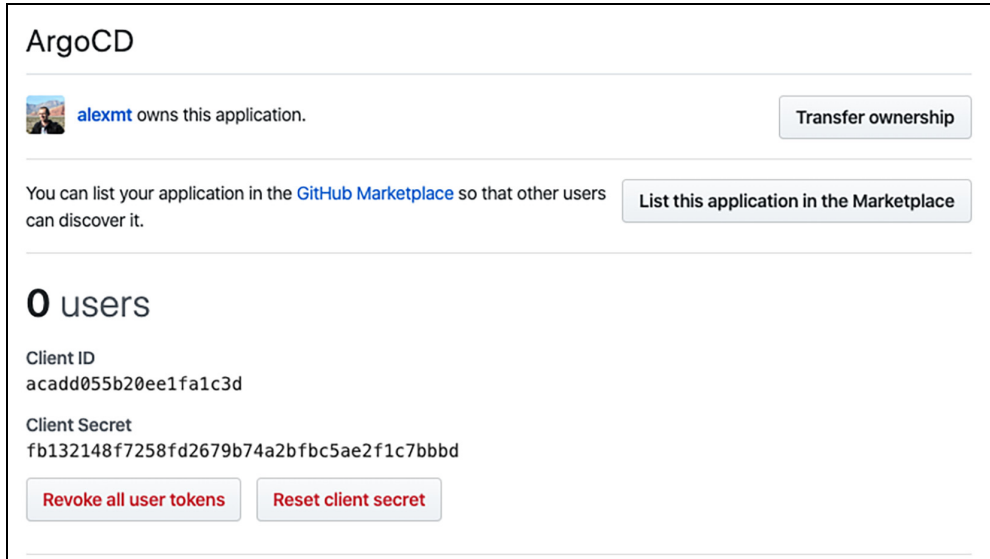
ArgoCD

alexmt owns this application.

Transfer ownership

You can list your application in the GitHub Marketplace so that other users can discover it.

List this application in the Marketplace

0 users

Client ID
acadd055b20ee1fa1c3d

Client Secret
fb132148f7258fd2679b74a2bfbc5ae2f1c7bbbd

Revoke all user tokens

Reset client secret